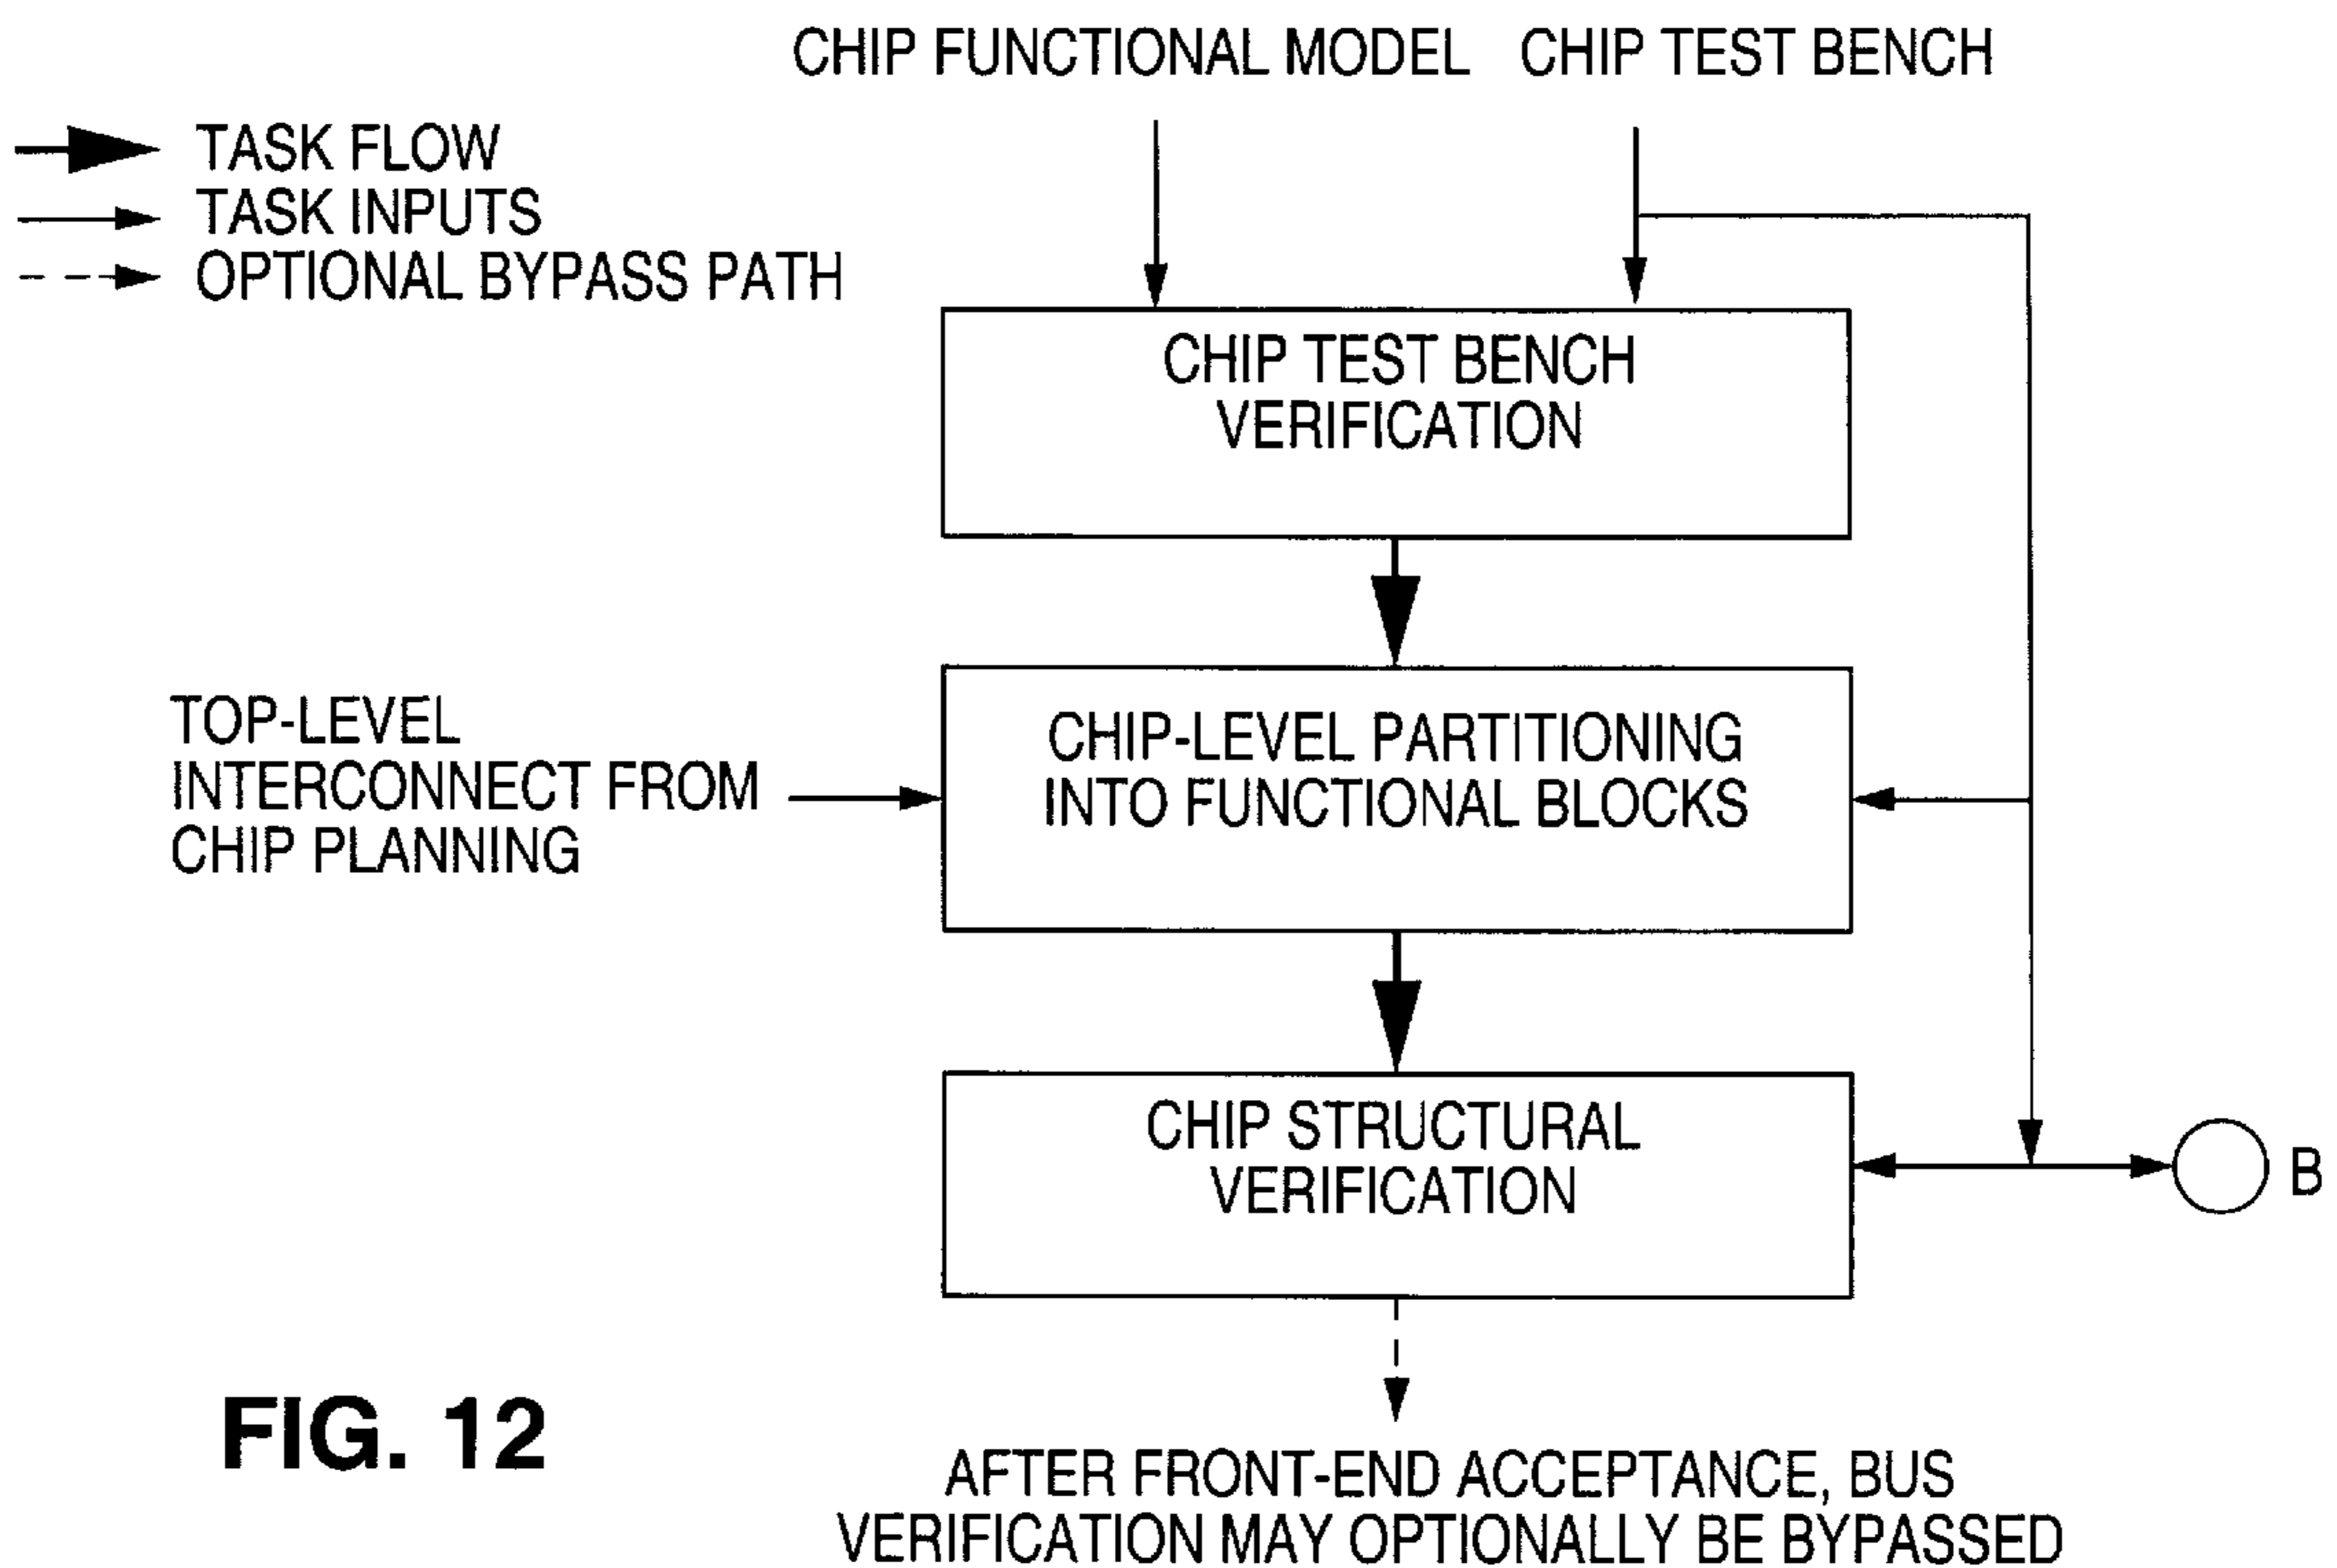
CHIP FUNCTIONAL MODEL CHIP TEST BENCH

TASK FLOW
TASK INPUTS
OPTIONAL BYPASS PATH

CHIP TEST BENCH VERIFICATION

TOP-LEVEL INTERCONNECT FROM CHIP PLANNING

CHIP-LEVEL PARTITIONING INTO FUNCTIONAL BLOCKS

CHIP STRUCTURAL VERIFICATION

B

FIG. 12

AFTER FRONT-END ACCEPTANCE, BUS VERIFICATION MAY OPTIONALLY BE BYPASSED